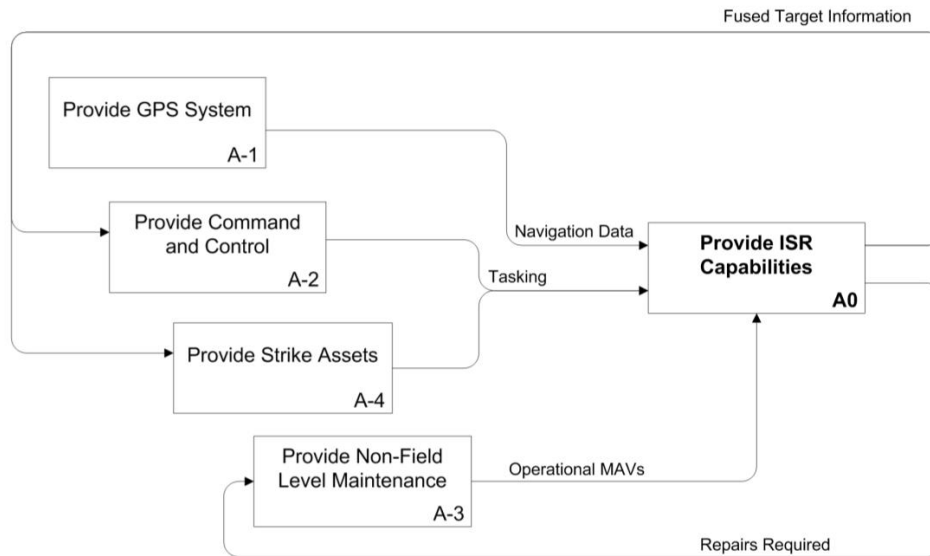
Fused Target Information

Provide GPS System
A-1

Provide Command and Control
A-2

Navigation Data

Tasking

Provide ISR Capabilities
A0

Provide Strike Assets
A-4

Provide Non-Field Level Maintenance
A-3

Operational MAVs

Repairs Required